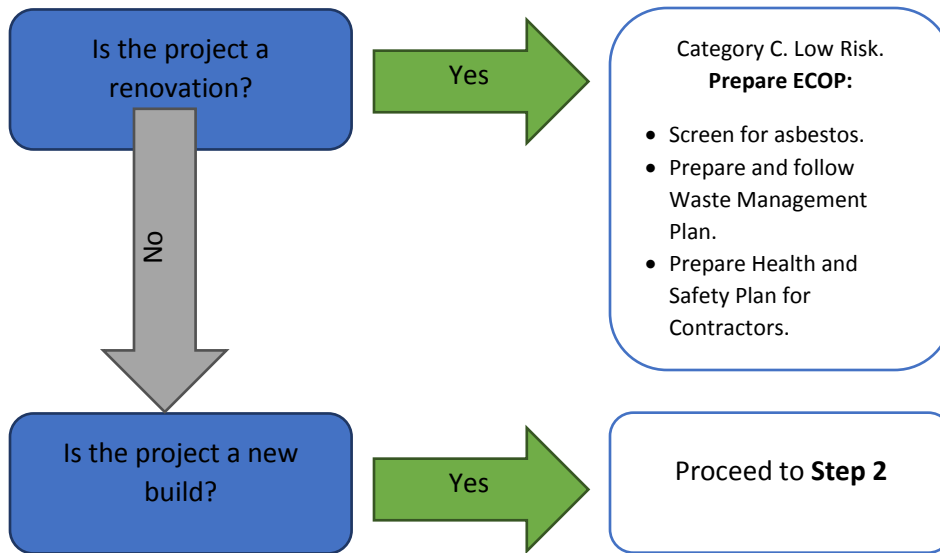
Is the project a renovation?

Yes

Category C. Low Risk.
**Prepare ECOP:**

- Screen for asbestos.
- Prepare and follow Waste Management Plan.
- Prepare Health and Safety Plan for Contractors.

No

Is the project a new build?

Yes

Proceed to **Step 2**